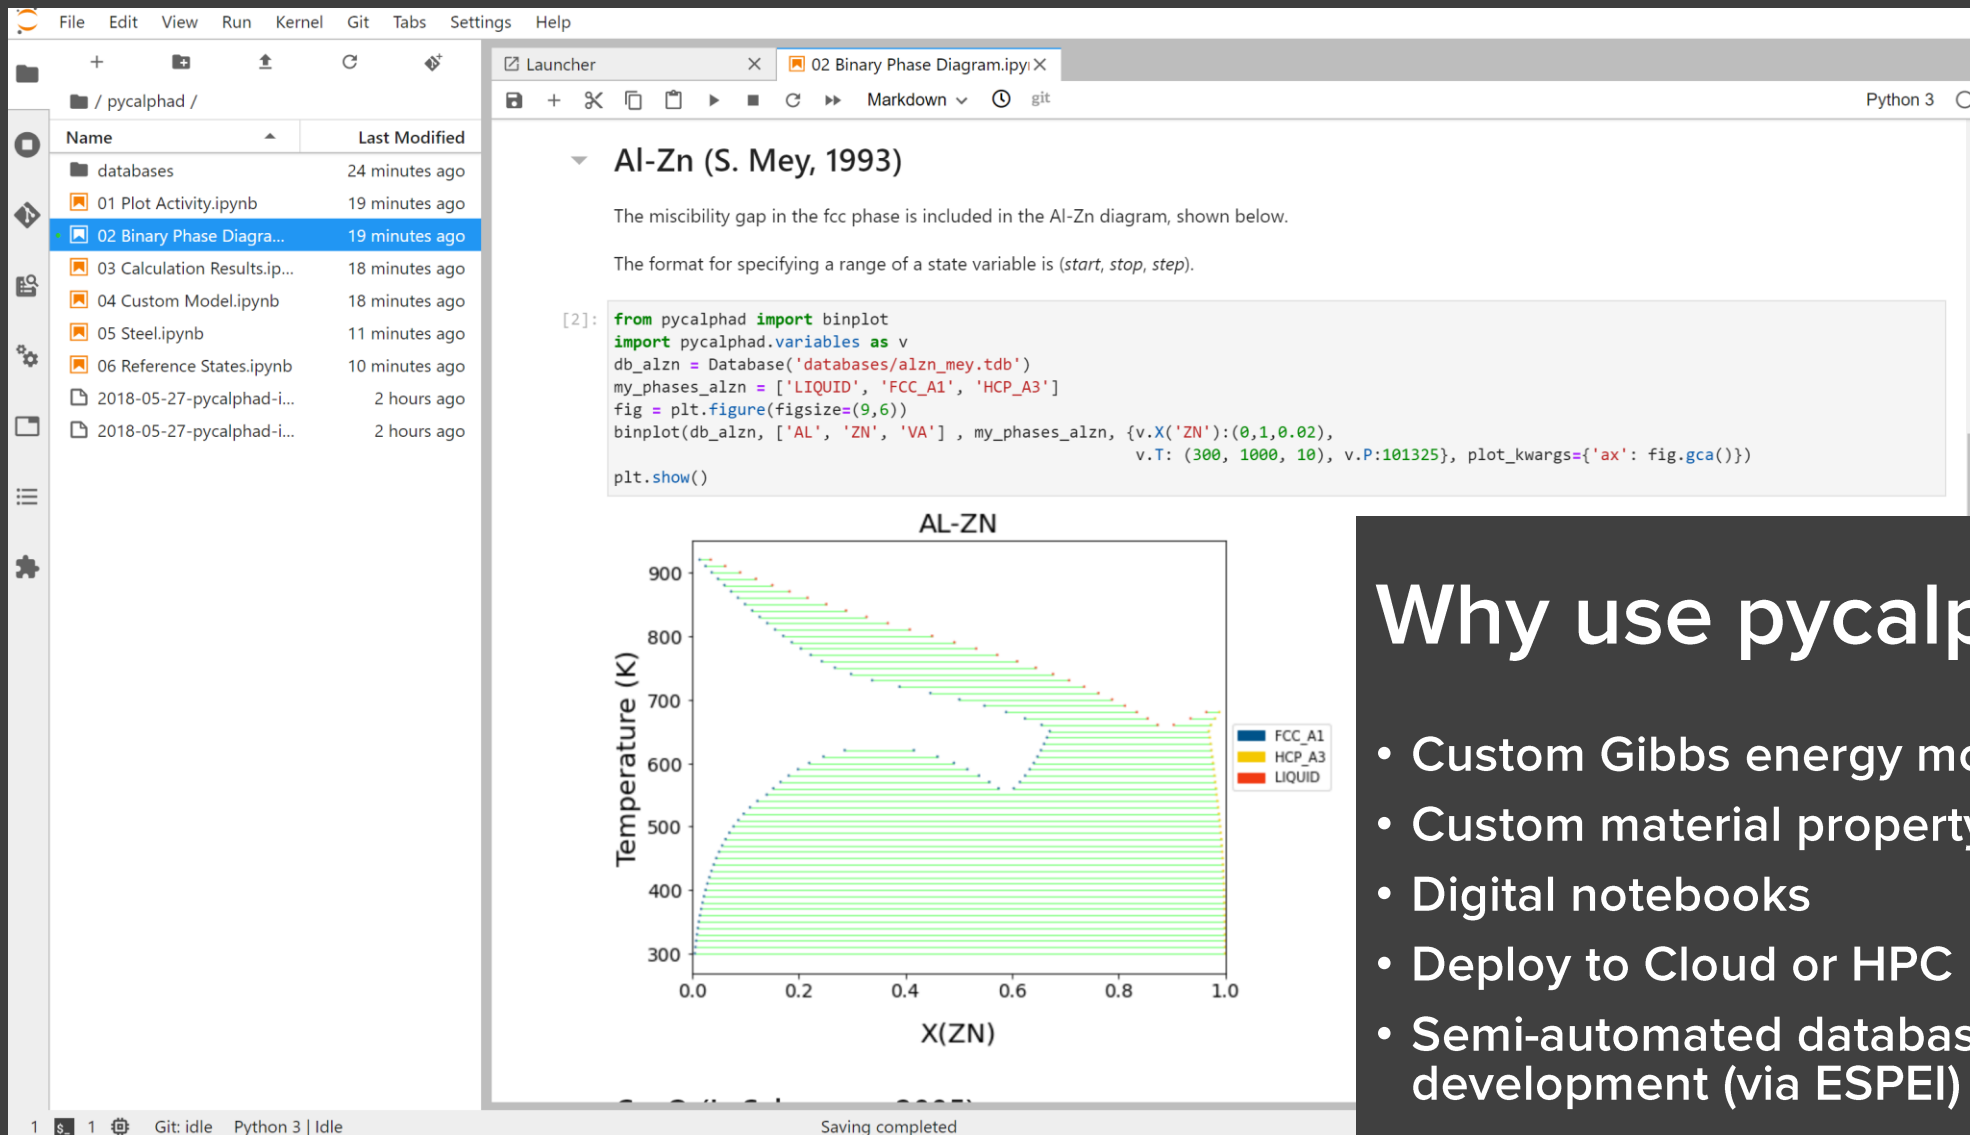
File Edit View Run Kernel Git Tabs Settings Help

/ pycalphad /

| Name | Last Modified |
|---|---|
| databases | 24 minutes ago |
| 01 Plot Activity.ipynb | 19 minutes ago |
| 02 Binary Phase Diagra... | 19 minutes ago |
| 03 Calculation Results.ip... | 18 minutes ago |
| 04 Custom Model.ipynb | 18 minutes ago |
| 05 Steel.ipynb | 11 minutes ago |
| 06 Reference States.ipynb | 10 minutes ago |
| 2018-05-27-pycalphad-i... | 2 hours ago |
| 2018-05-27-pycalphad-i... | 2 hours ago |

Launcher
02 Binary Phase Diagram.ipy

Markdown git Python 3

Al-Zn (S. Mey, 1993)

The miscibility gap in the fcc phase is included in the Al-Zn diagram, shown below.

The format for specifying a range of a state variable is (start, stop, step).

[2]:
from pycalphad import binplot
import pycalphad.variables as v
db_alzn = Database('databases/alzn_mey.tdb')
my_phases_alzn = ['LIQUID', 'FCC_A1', 'HCP_A3']
fig = plt.figure(figsize=(9,6))
binplot(db_alzn, ['AL', 'ZN', 'VA'] , my_phases_alzn, {v.X('ZN'):(0,1,0.02),
v.T: (300, 1000, 10), v.P:101325}, plot_kwargs={'ax': fig.gca()})
plt.show()

AL-ZN
Temperature (K)
900
800
700
600
500
400
300
0.0 0.2 0.4 0.6 0.8 1.0
X(ZN)
FCC_A1
HCP_A3
LIQUID

Why use pycalp
• Custom Gibbs energy mo
• Custom material property
• Digital notebooks
• Deploy to Cloud or HPC
• Semi-automated databas development (via ESPEI)

1 1 Git: idle Python 3 | Idle Saving completed